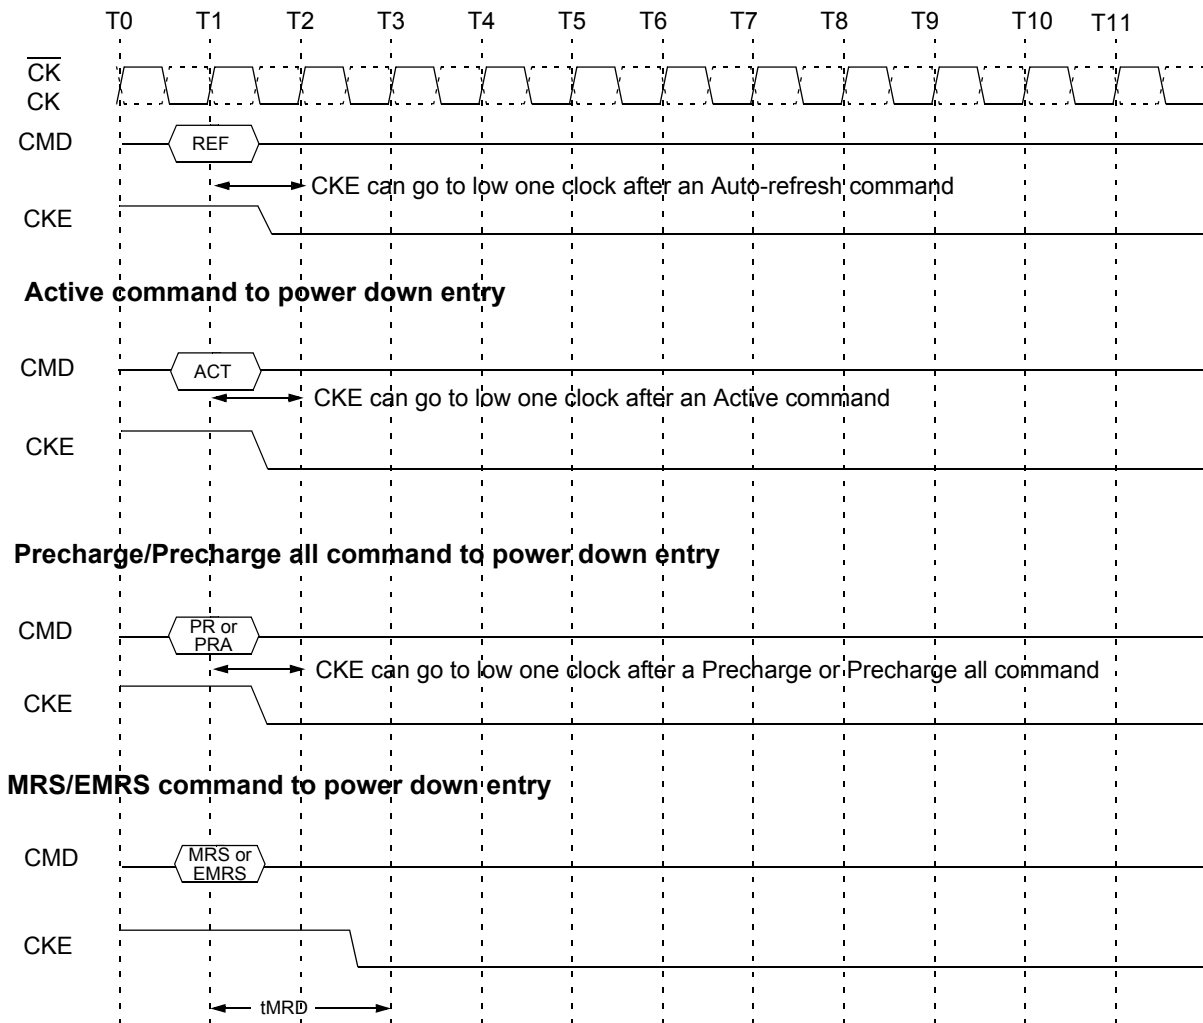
T0 T1 T2 T3 T4 T5 T6 T7 T8 T9 T10 T11

$\overline{CK}$
CK

CMD REF

CKE can go to low one clock after an Auto-refresh command

CKE

**Active command to power down entry**

CMD ACT

CKE can go to low one clock after an Active command

CKE

**Precharge/Precharge all command to power down entry**

CMD PR or PRA

CKE can go to low one clock after a Precharge or Precharge all command

CKE

**MRS/EMRS command to power down entry**

CMD MRS or EMRS

CKE

tMRD